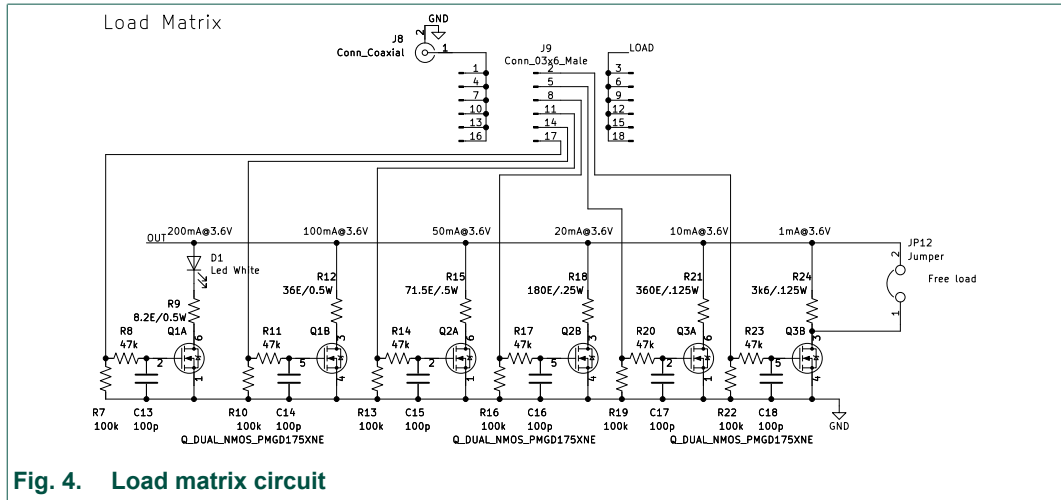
Load Matrix

GND
2
J8
Conn_Coaxial
1

J9
Conn_03x6_Male

LOAD

1
4
7
10
13
16

2
5
8
11
14
17

3
6
9
12
15
18

OUT
200mA@3.6V
100mA@3.6V
50mA@3.6V
20mA@3.6V
10mA@3.6V
1mA@3.6V

JP12
Jumper
Free load
2
1

D1
Led White

R9
8.2E/0.5W

R12
36E/0.5W

R15
71.5E/.5W

R18
180E/.25W

R21
360E/.125W

R24
3k6/.125W

R8
47k
Q1A
6
2
1

R11
47k
Q1B
3
5
4

R14
47k
Q2A
6
2
1

R17
47k
Q2B
3
5
4

R20
47k
Q3A
6
2
1

R23
47k
Q3B
3
5
4

R7
100k
C13
100p

R10
100k
C14
100p

R13
100k
C15
100p

R16
100k
C16
100p

R19
100k
C17
100p

R22
100k
C18
100p

GND

Q_DUAL_NMOS_PMGD175XNE
Q_DUAL_NMOS_PMGD175XNE
Q_DUAL_NMOS_PMGD175XNE

Fig. 4. Load matrix circuit